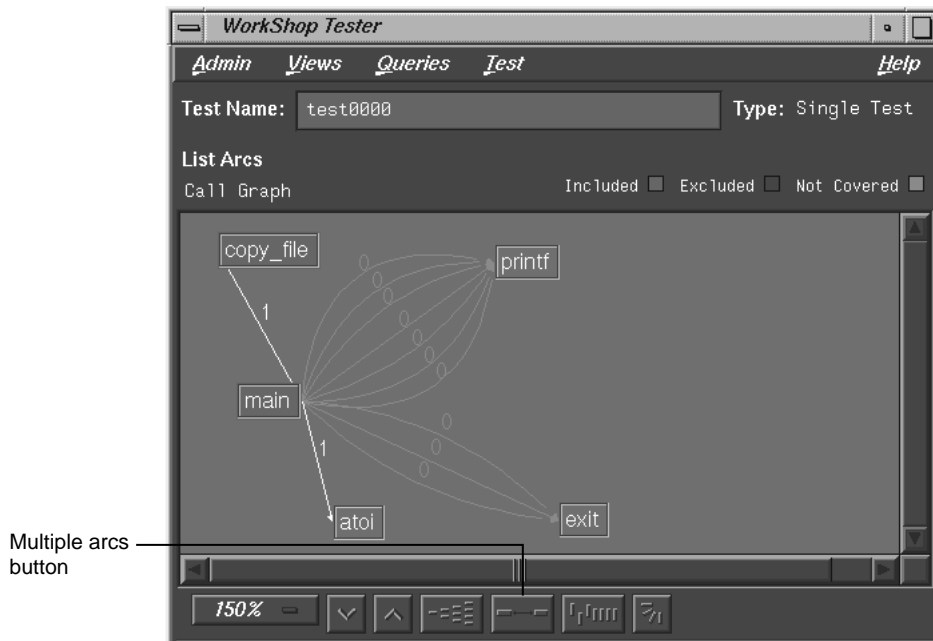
WorkShop Tester

Admin Views Queries Test Help

Test Name: test0000 Type: Single Test

List Arcs

Call Graph Included Excluded Not Covered

copy_file

printf

1

0

0

0

0

0

0

main

0

0

1

0

0

atoi

exit

Multiple arcs button

150%